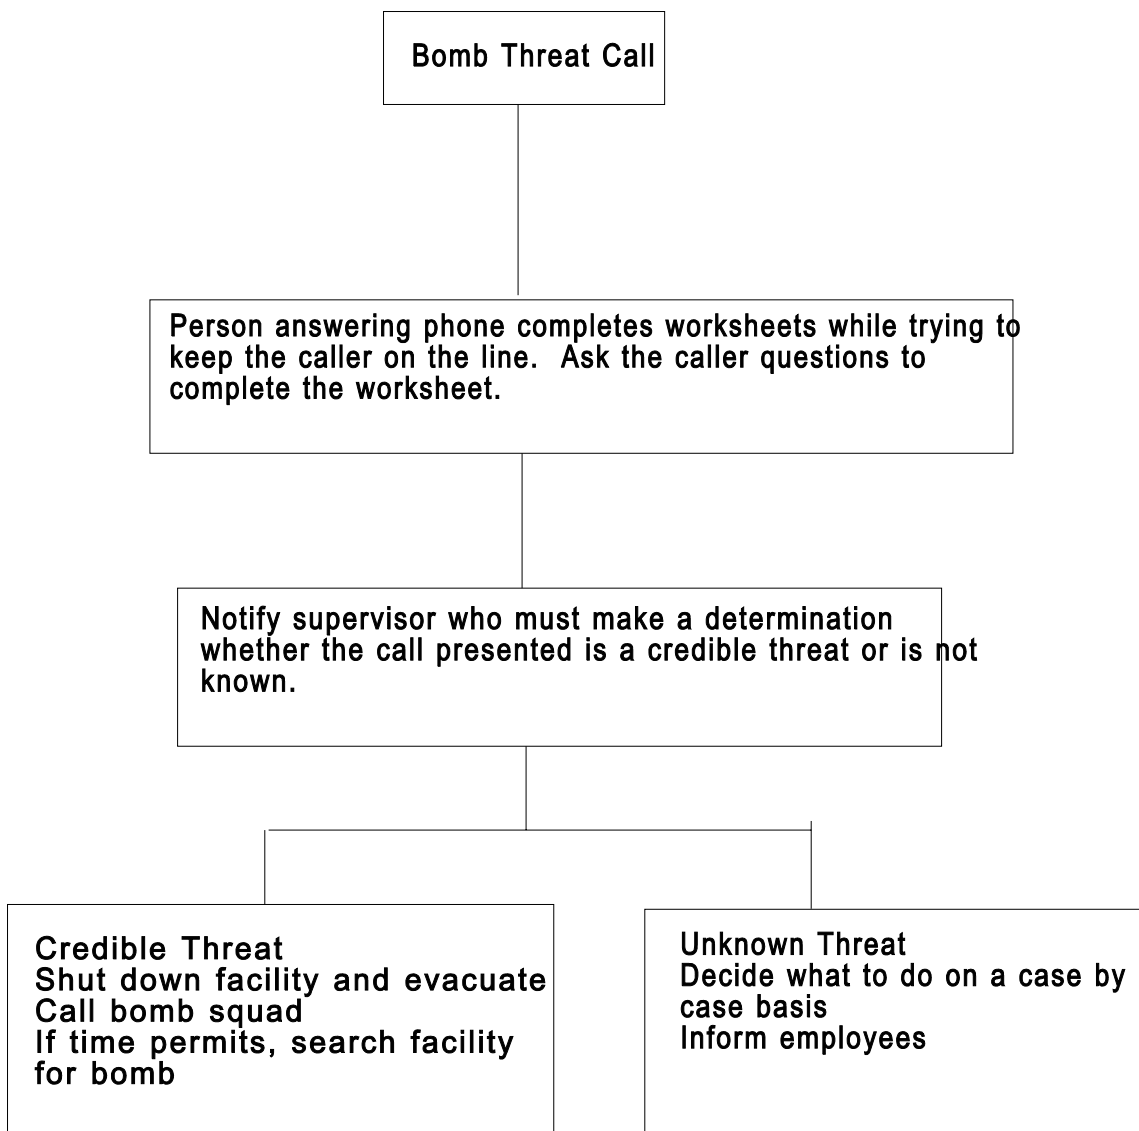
Bomb Threat Call

Person answering phone completes worksheets while trying to keep the caller on the line. Ask the caller questions to complete the worksheet.

Notify supervisor who must make a determination whether the call presented is a credible threat or is not known.

Credible Threat
Shut down facility and evacuate
Call bomb squad
If time permits, search facility for bomb

Unknown Threat
Decide what to do on a case by case basis
Inform employees